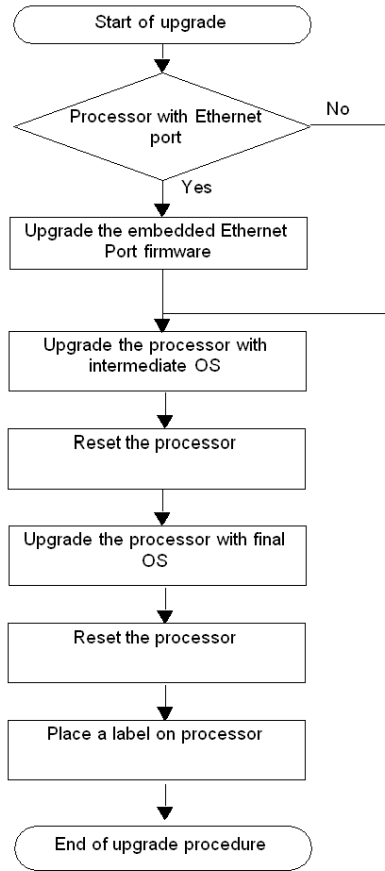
Start of upgrade

Processor with Ethernet port

No

Yes

Upgrade the embedded Ethernet Port firmware

Upgrade the processor with intermediate OS

Reset the processor

Upgrade the processor with final OS

Reset the processor

Place a label on processor

End of upgrade procedure